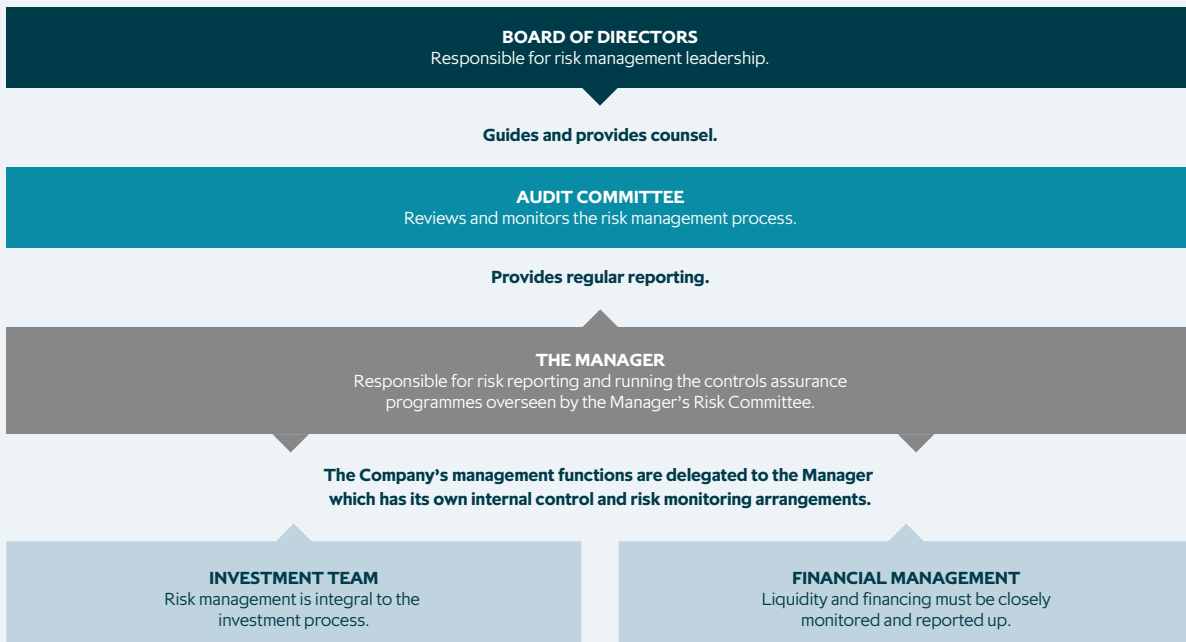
BOARD OF DIRECTORS
Responsible for risk management leadership.

Guides and provides counsel.

AUDIT COMMITTEE
Reviews and monitors the risk management process.

Provides regular reporting.

THE MANAGER
Responsible for risk reporting and running the controls assurance programmes overseen by the Manager's Risk Committee.

The Company's management functions are delegated to the Manager which has its own internal control and risk monitoring arrangements.

INVESTMENT TEAM
Risk management is integral to the investment process.

FINANCIAL MANAGEMENT
Liquidity and financing must be closely monitored and reported up.